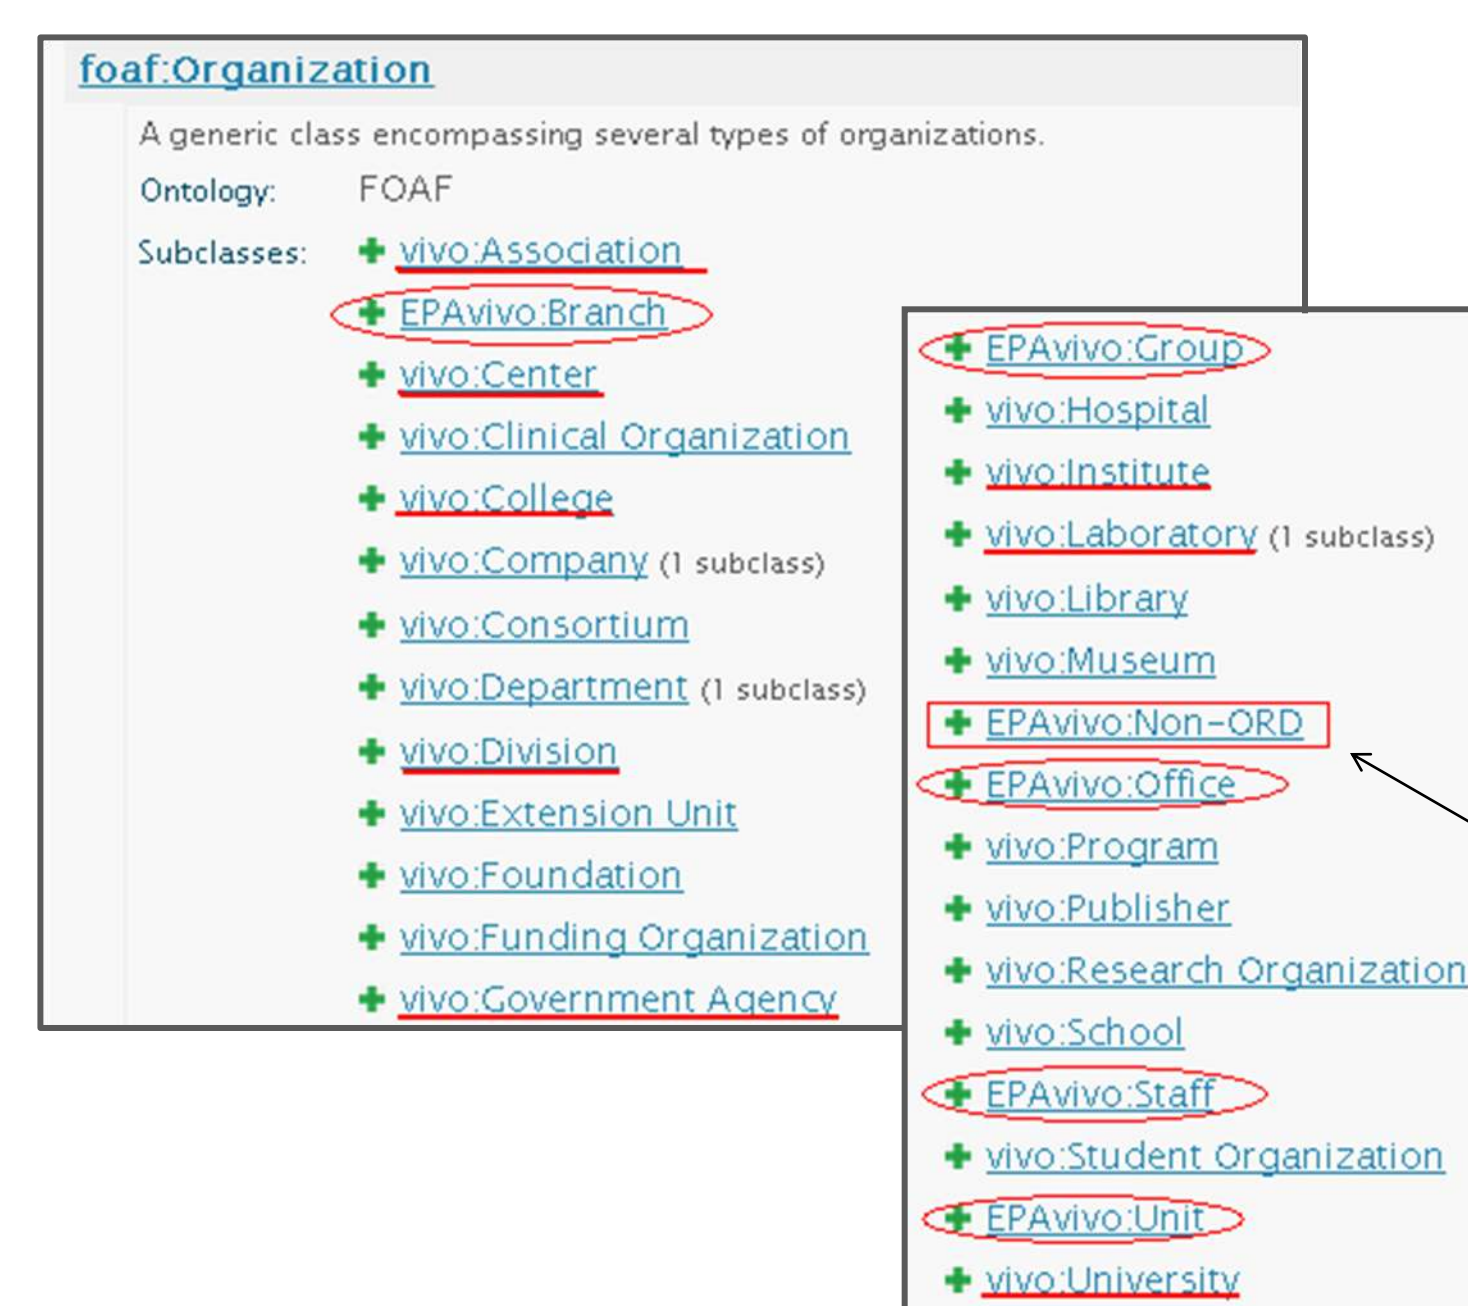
foaf:Organization

A generic class encompassing several types of organizations.

Ontology: FOAF

Subclasses: vivo:Association
EPAvivo:Branch
vivo:Center
vivo:Clinical Organization
vivo:College
vivo:Company (1 subclass)
vivo:Consortium
vivo:Department (1 subclass)
vivo:Division
vivo:Extension Unit
vivo:Foundation
vivo:Funding Organization
vivo:Government Agency

EPAvivo:Group
vivo:Hospital
vivo:Institute
vivo:Laboratory (1 subclass)
vivo:Library
vivo:Museum
EPAvivo:Non-ORD
EPAvivo:Office
vivo:Program
vivo:Publisher
vivo:Research Organization
vivo:School
EPAvivo:Staff
vivo:Student Organization
EPAvivo:Unit
vivo:University